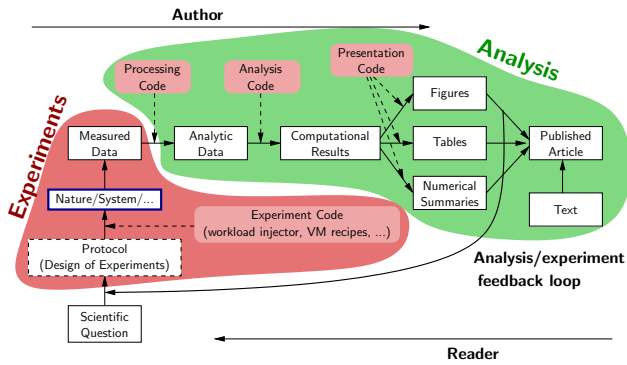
Author

Analysis

Experiments

Processing Code

Analysis Code

Presentation Code

Measured Data

Analytic Data

Computational Results

Figures

Tables

Numerical Summaries

Published Article

Text

Nature/System/...

Experiment Code (workload injector, VM recipes, ...)

Protocol (Design of Experiments)

Analysis/experiment feedback loop

Scientific Question

Reader